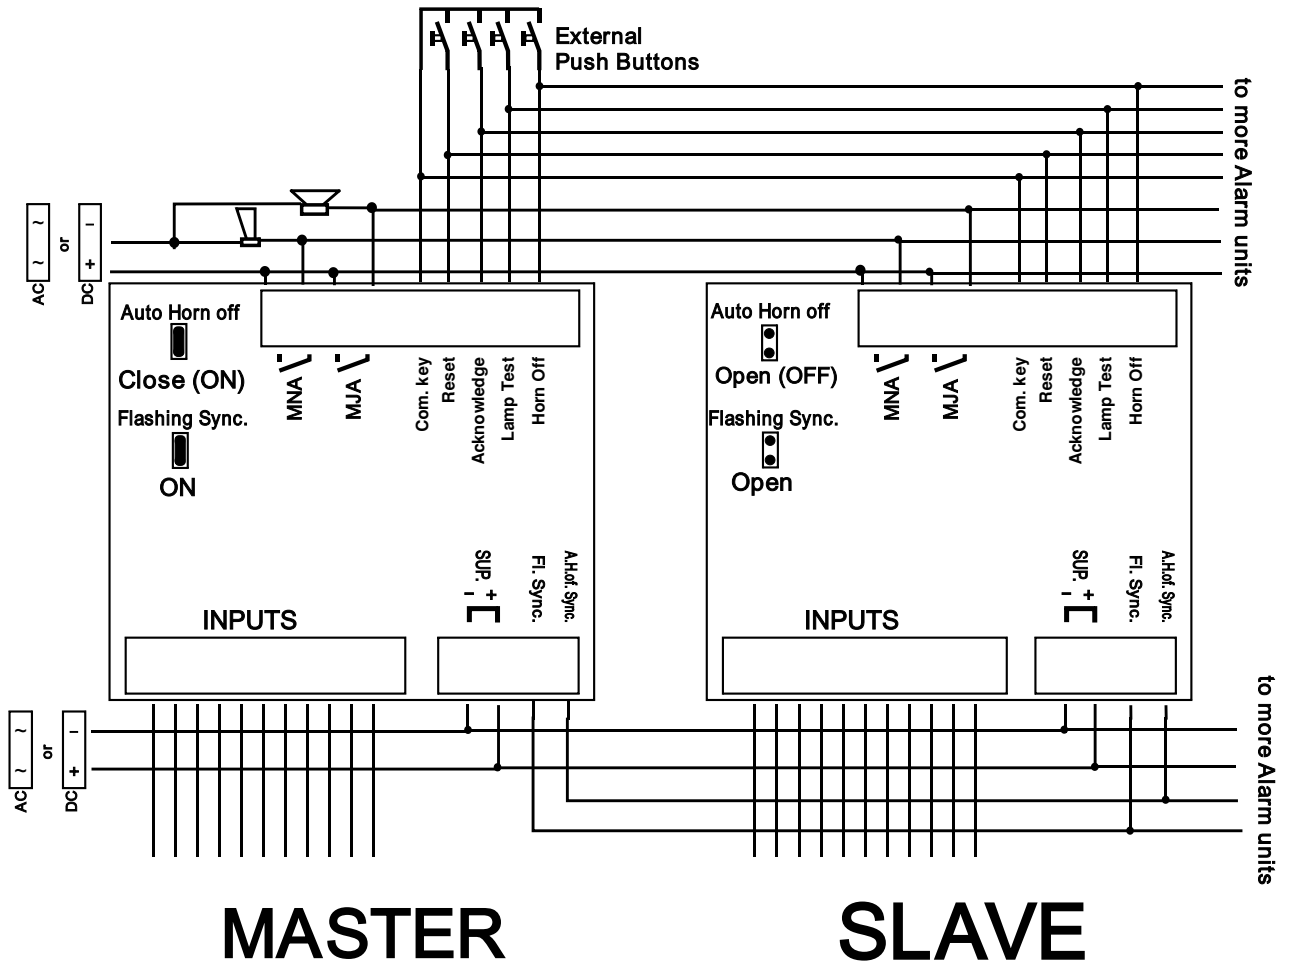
External
Push Buttons

to more Alarm units

AC ~ ~ or DC - +

Auto Horn off
Close (ON)
Flashing Sync.
ON

MNA MJA Com. key Reset Acknowledge Lamp Test Horn Off

SUP. + - Fl. Sync. A.H.of. Sync.

INPUTS

Auto Horn off
Open (OFF)
Flashing Sync.
Open

MNA MJA Com. key Reset Acknowledge Lamp Test Horn Off

SUP. + - Fl. Sync. A.H.of. Sync.

INPUTS

AC ~ ~ or DC - +

to more Alarm units

MASTER

SLAVE